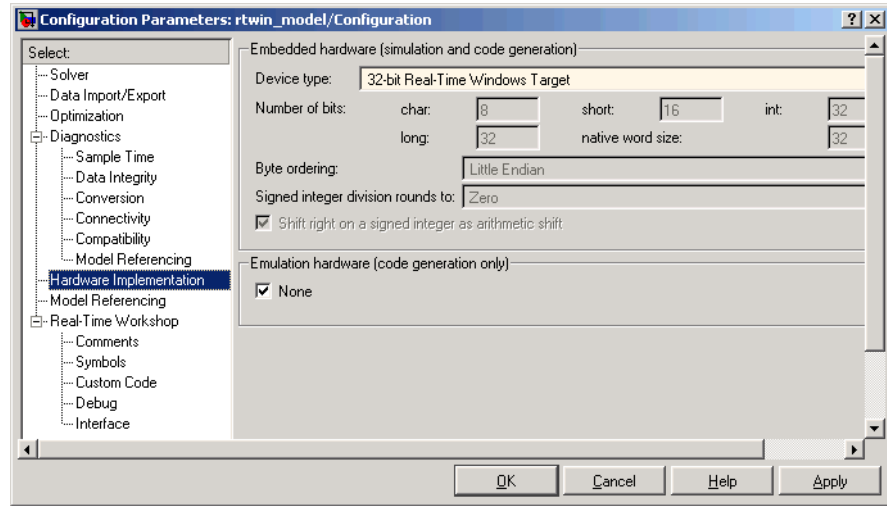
Configuration Parameters: rtwin_model/Configuration

?

X

Select:

Solver

Data Import/Export

Optimization

Diagnostics

Sample Time

Data Integrity

Conversion

Connectivity

Compatibility

Model Referencing

Hardware Implementation

Model Referencing

Real-Time Workshop

Comments

Symbols

Custom Code

Debug

Interface

Embedded hardware (simulation and code generation)

Device type: 32-bit Real-Time Windows Target

Number of bits:

char: 8

short: 16

int: 32

long: 32

native word size: 32

Byte ordering: Little Endian

Signed integer division rounds to: Zero

Shift right on a signed integer as arithmetic shift

Emulation hardware (code generation only)

None

OK

Cancel

Help

Apply